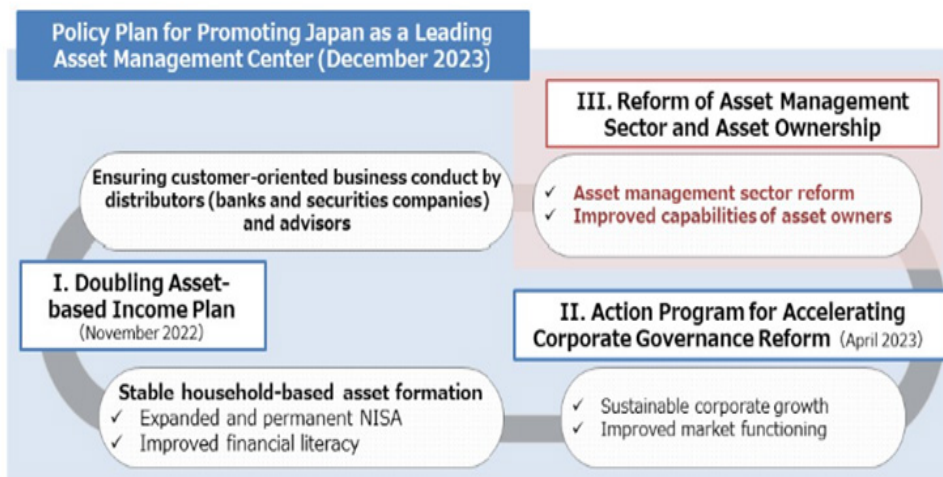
Policy Plan for Promoting Japan as a Leading Asset Management Center (December 2023)

III. Reform of Asset Management Sector and Asset Ownership

Ensuring customer-oriented business conduct by distributors (banks and securities companies) and advisors

✓ Asset management sector reform
✓ Improved capabilities of asset owners

I. Doubling Asset-based Income Plan
(November 2022)

II. Action Program for Accelerating Corporate Governance Reform (April 2023)

Stable household-based asset formation
✓ Expanded and permanent NISA
✓ Improved financial literacy

✓ Sustainable corporate growth
✓ Improved market functioning